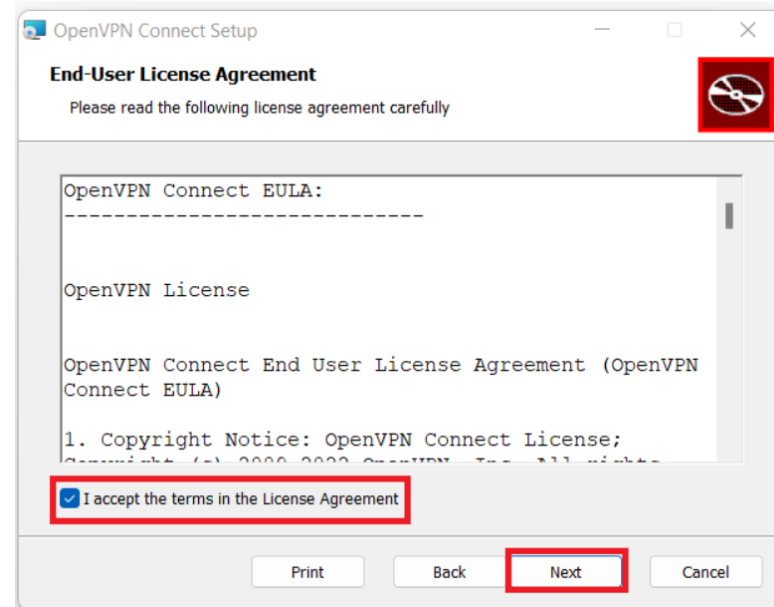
OpenVPN Connect Setup

End-User License Agreement

Please read the following license agreement carefully

OpenVPN Connect EULA:
----------------------------

OpenVPN License

OpenVPN Connect End User License Agreement (OpenVPN Connect EULA)

1. Copyright Notice: OpenVPN Connect License;
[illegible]

I accept the terms in the License Agreement

Print

Back

Next

Cancel